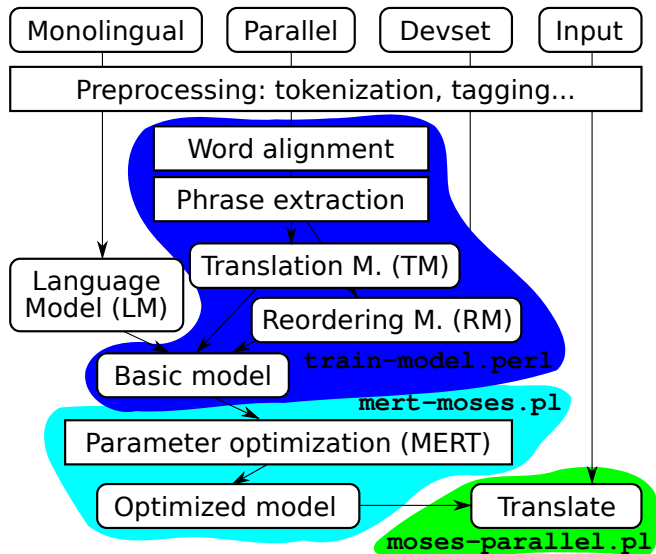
Monolingual
Parallel
Devset
Input

Preprocessing: tokenization, tagging...

Word alignment
Phrase extraction
Translation M. (TM)
Language Model (LM)
Reordering M. (RM)
train-model.perl
Basic model
mert-moses.pl
Parameter optimization (MERT)
Optimized model
Translate
moses-parallel.pl